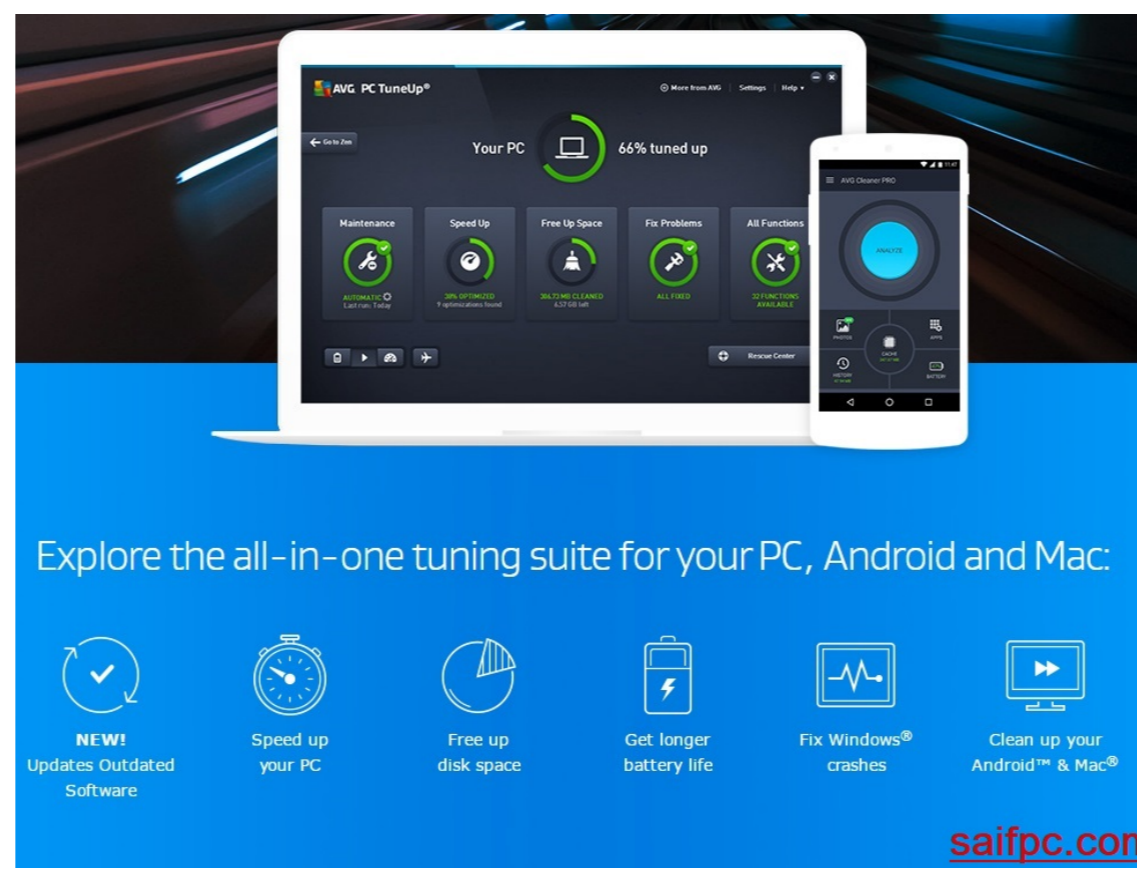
AVG PC TuneUp®

More from AVG | Settings | Help

Go to Zen

Your PC

66% tuned up

Maintenance
AUTOMATIC
Last run: Today

Speed Up
38% OPTIMIZED
9 optimizations found

Free Up Space
306.73 MB CLEANED
6.57 GB left

Fix Problems
ALL FIXED

All Functions
32 FUNCTIONS AVAILABLE

Rescue Center

AVG Cleaner PRO

ANALYZE

PHOTOS

APPS

CACHE

HISTORY

BATTERY

Explore the all-in-one tuning suite for your PC, Android and Mac:

NEW!
Updates Outdated Software

Speed up your PC

Free up disk space

Get longer battery life

Fix Windows® crashes

Clean up your Android™ & Mac®

saifpc.con